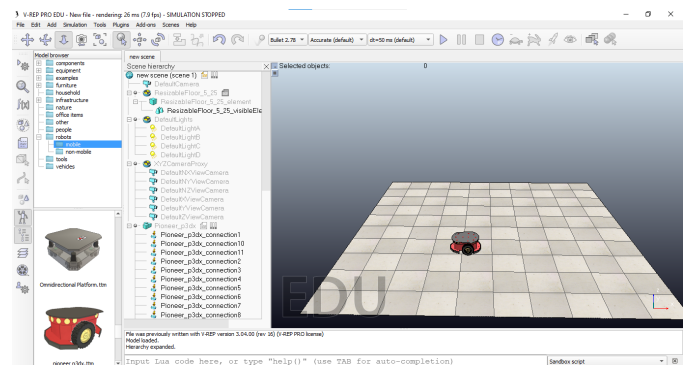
V-REP PRO EDU - New file - rendering: 26 ms (7.9 fps) - SIMULATION STOPPED
File Edit Add Simulation Tools Plugins Add-ons Scenes Help
Bullet 2.78 Accurate (default) dt=50 ms (default)
new scene
Model browser
components
equipment
examples
furniture
household
infrastructure
nature
office items
other
people
robots
visible
non-visible
tools
vehicles
Omnidirectional Platform.ttm
pioneer p3dx.ttm
Scene hierarchy
new scene (scene 1)
DefaultCamera
ResizableFloor_5_25
ResizableFloor_5_25_element
ResizableFloor_5_25_visibleEle
DefaultLights
DefaultLightA
DefaultLightB
DefaultLightC
DefaultLightD
XYZCameraProxy
DefaultXYViewCamera
DefaultNXViewCamera
DefaultNZViewCamera
DefaultXViewCamera
DefaultYViewCamera
DefaultZViewCamera
Pioneer_p3dx
Pioneer_p3dx_connection1
Pioneer_p3dx_connection10
Pioneer_p3dx_connection11
Pioneer_p3dx_connection2
Pioneer_p3dx_connection3
Pioneer_p3dx_connection4
Pioneer_p3dx_connection5
Pioneer_p3dx_connection6
Pioneer_p3dx_connection7
Pioneer_p3dx_connection8
Selected objects: 0
EDU
File was previously written with V-REP version 3.04.00 (rev 16) (V-REP PRO license)
Model loaded.
Hierarchy expanded.
Input Lua code here, or type "help()" (use TAB for auto-completion)
Sandbox script